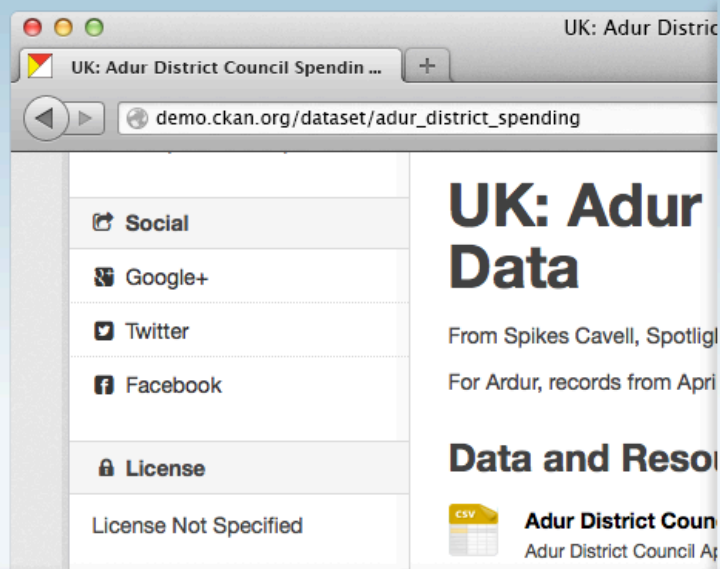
UK: Adur Distric

UK: Adur District Council Spendin ...

+

demo.ckan.org/dataset/adur_district_spending

Social

Google+

Twitter

Facebook

License

License Not Specified

UK: Adur Data

From Spikes Cavell, Spotlig

For Ardur, records from Apri

Data and Resou

CSV

Adur District Coun

Adur District Council Ap